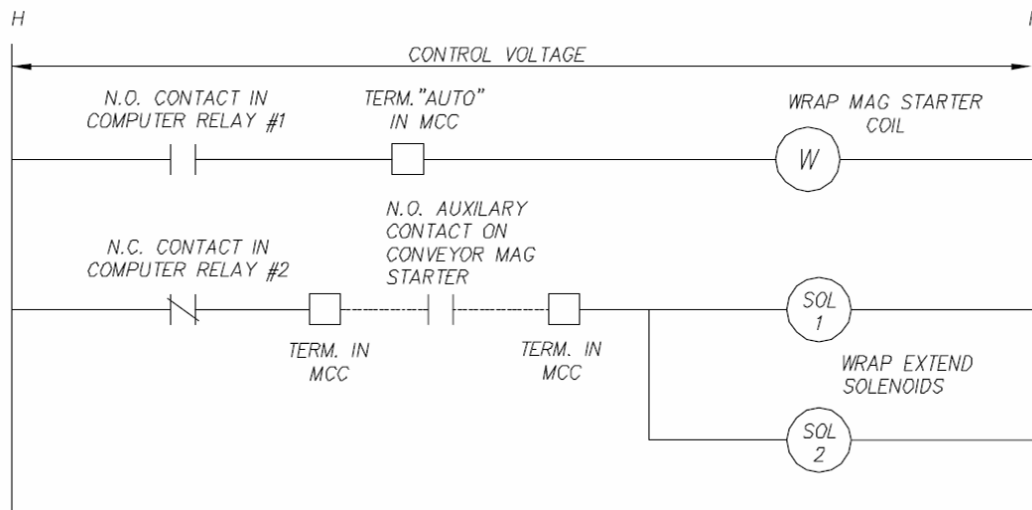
H

CONTROL VOLTAGE

N.O. CONTACT IN COMPUTER RELAY #1

TERM."AUTO" IN MCC

WRAP MAG STARTER COIL

W

N.C. CONTACT IN COMPUTER RELAY #2

N.O. AUXILARY CONTACT ON CONVEYOR MAG STARTER

TERM. IN MCC

TERM. IN MCC

SOL 1

WRAP EXTEND SOLENOIDS

SOL 2